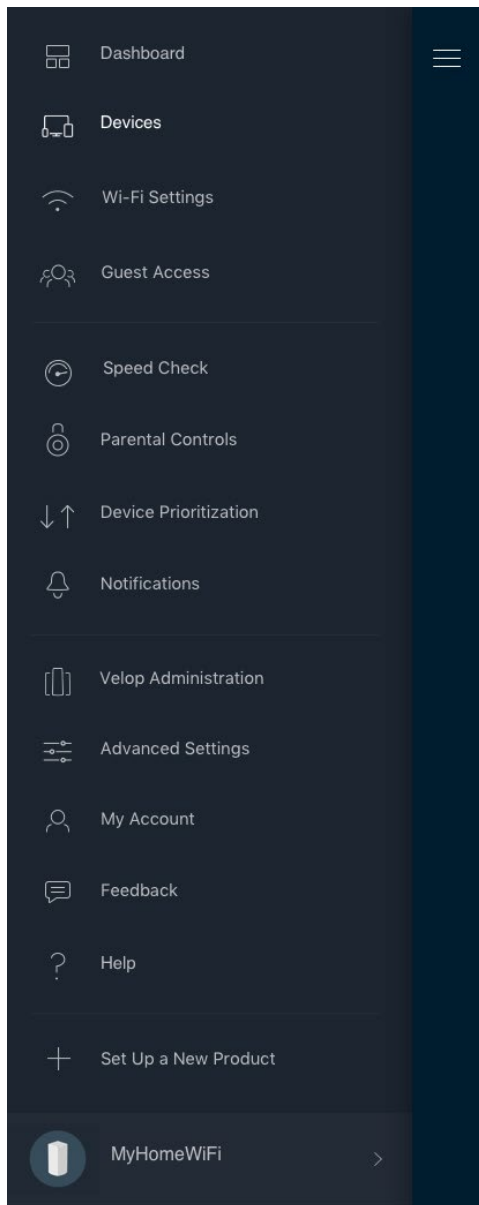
Dashboard

Devices

Wi-Fi Settings

Guest Access

Speed Check

Parental Controls

Device Prioritization

Notifications

Velop Administration

Advanced Settings

My Account

Feedback

Help

Set Up a New Product

MyHomeWiFi